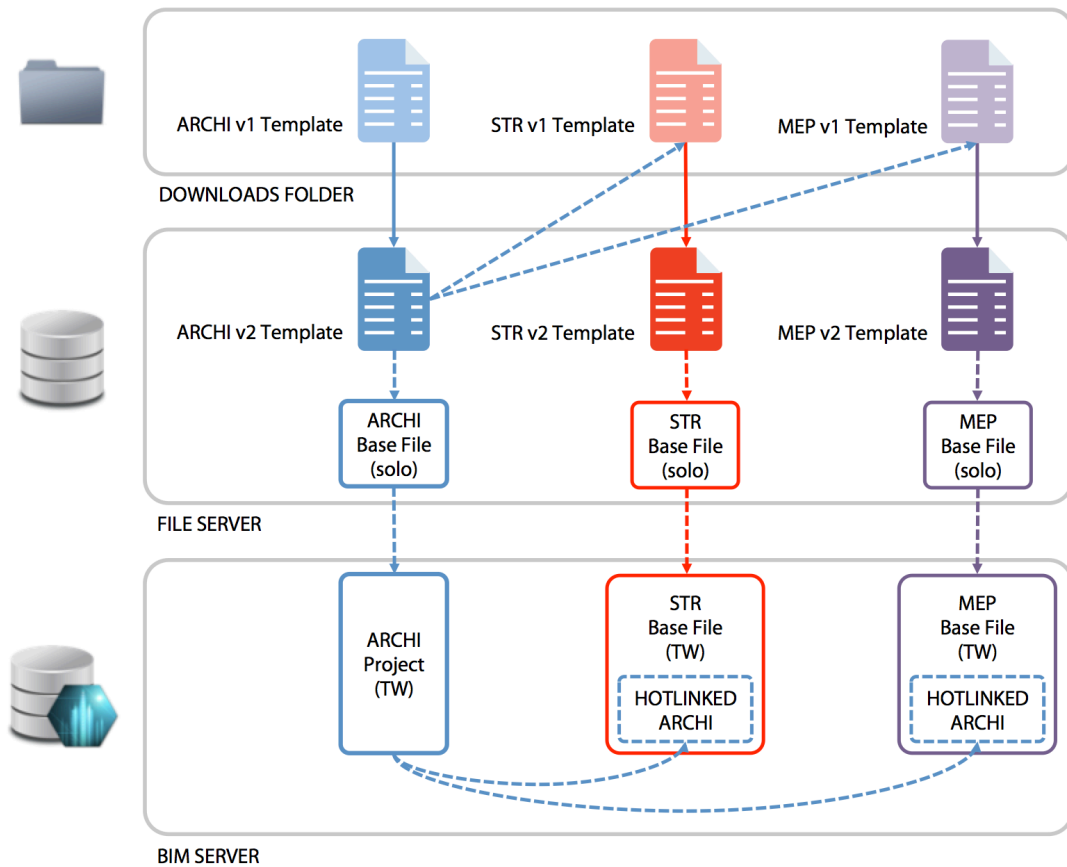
ARCHI v1 Template
STR v1 Template
MEP v1 Template

DOWNLOADS FOLDER

ARCHI v2 Template
STR v2 Template
MEP v2 Template

ARCHI Base File (solo)
STR Base File (solo)
MEP Base File (solo)

FILE SERVER

ARCHI Project (TW)
STR Base File (TW)
HOTLINKED ARCHI
MEP Base File (TW)
HOTLINKED ARCHI

BIM SERVER